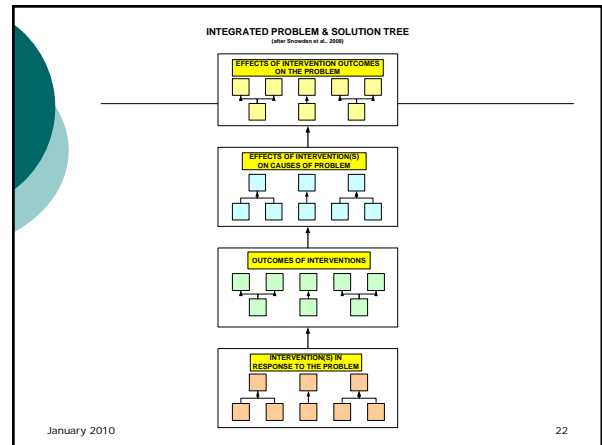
INTEGRATED PROBLEM & SOLUTION TREE
(after Snowden et al., 2008)

EFFECTS OF INTERVENTION OUTCOMES ON THE PROBLEM

EFFECTS OF INTERVENTION(S) ON CAUSES OF PROBLEM

OUTCOMES OF INTERVENTIONS

INTERVENTION(S) IN RESPONSE TO THE PROBLEM

January 2010

22